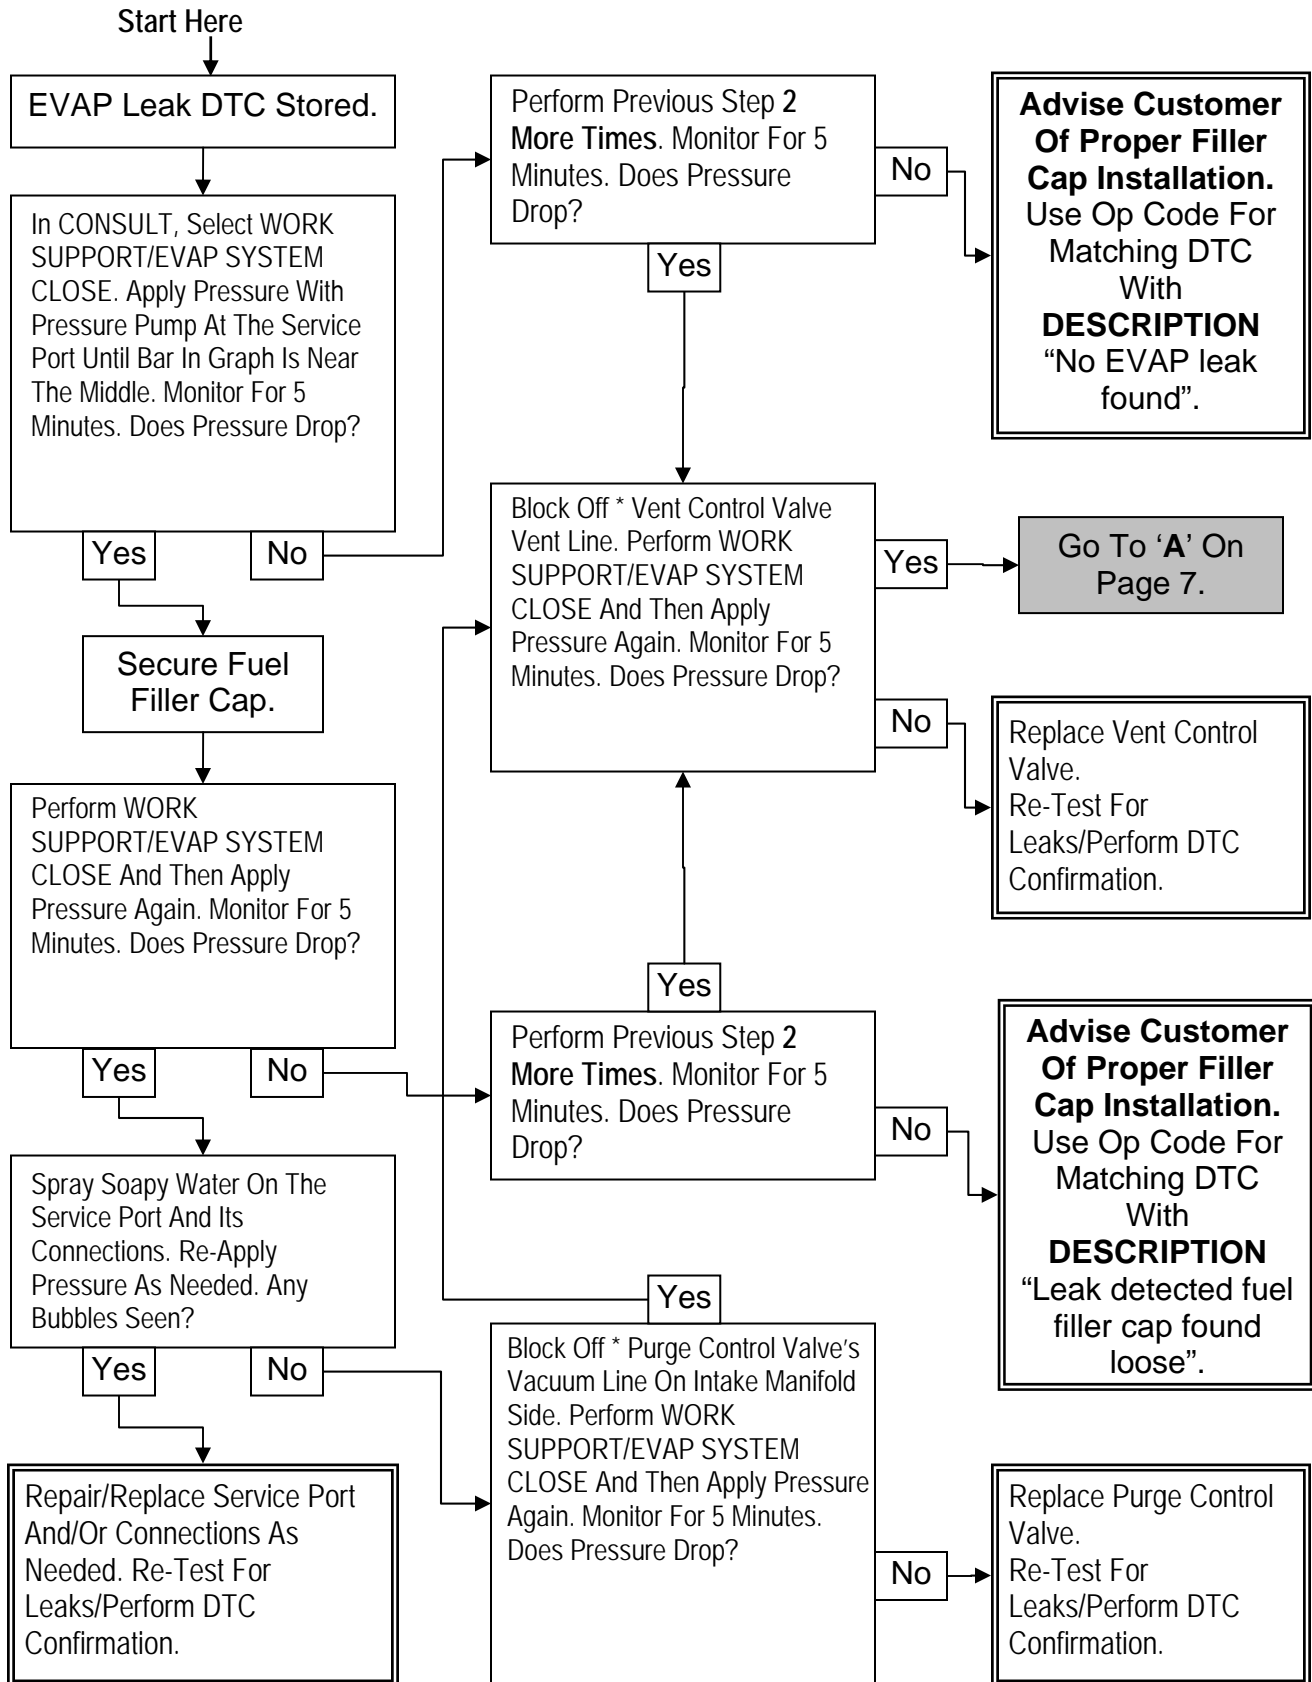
Start Here

EVAP Leak DTC Stored.

In CONSULT, Select WORK SUPPORT/EVAP SYSTEM CLOSE. Apply Pressure With Pressure Pump At The Service Port Until Bar In Graph Is Near The Middle. Monitor For 5 Minutes. Does Pressure Drop?

Yes

No

Secure Fuel Filler Cap.

Perform WORK SUPPORT/EVAP SYSTEM CLOSE And Then Apply Pressure Again. Monitor For 5 Minutes. Does Pressure Drop?

Yes

No

Spray Soapy Water On The Service Port And Its Connections. Re-Apply Pressure As Needed. Any Bubbles Seen?

Yes

No

Repair/Replace Service Port And/Or Connections As Needed. Re-Test For Leaks/Perform DTC Confirmation.

Perform Previous Step 2 More Times. Monitor For 5 Minutes. Does Pressure Drop?

No

Yes

Advise Customer Of Proper Filler Cap Installation. Use Op Code For Matching DTC With DESCRIPTION "No EVAP leak found".

Block Off * Vent Control Valve Vent Line. Perform WORK SUPPORT/EVAP SYSTEM CLOSE And Then Apply Pressure Again. Monitor For 5 Minutes. Does Pressure Drop?

Yes

Go To '**A**' On Page 7.

No

Replace Vent Control Valve. Re-Test For Leaks/Perform DTC Confirmation.

Yes

Perform Previous Step 2 More Times. Monitor For 5 Minutes. Does Pressure Drop?

No

Advise Customer Of Proper Filler Cap Installation. Use Op Code For Matching DTC With DESCRIPTION "Leak detected fuel filler cap found loose".

Yes

Block Off * Purge Control Valve's Vacuum Line On Intake Manifold Side. Perform WORK SUPPORT/EVAP SYSTEM CLOSE And Then Apply Pressure Again. Monitor For 5 Minutes. Does Pressure Drop?

No

Replace Purge Control Valve. Re-Test For Leaks/Perform DTC Confirmation.